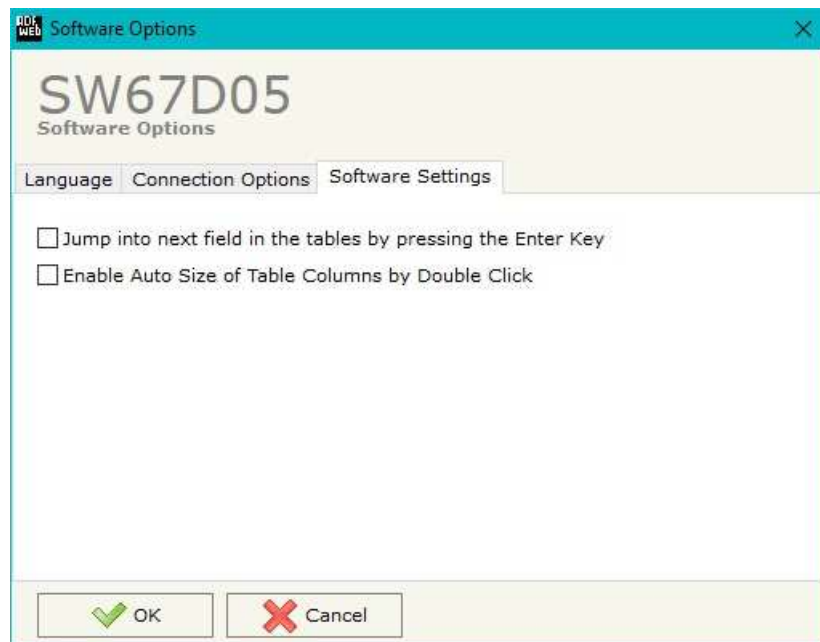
ADF Web Software Options

SW67D05
Software Options

Language | Connection Options | Software Settings

Jump into next field in the tables by pressing the Enter Key
Enable Auto Size of Table Columns by Double Click

OK
Cancel